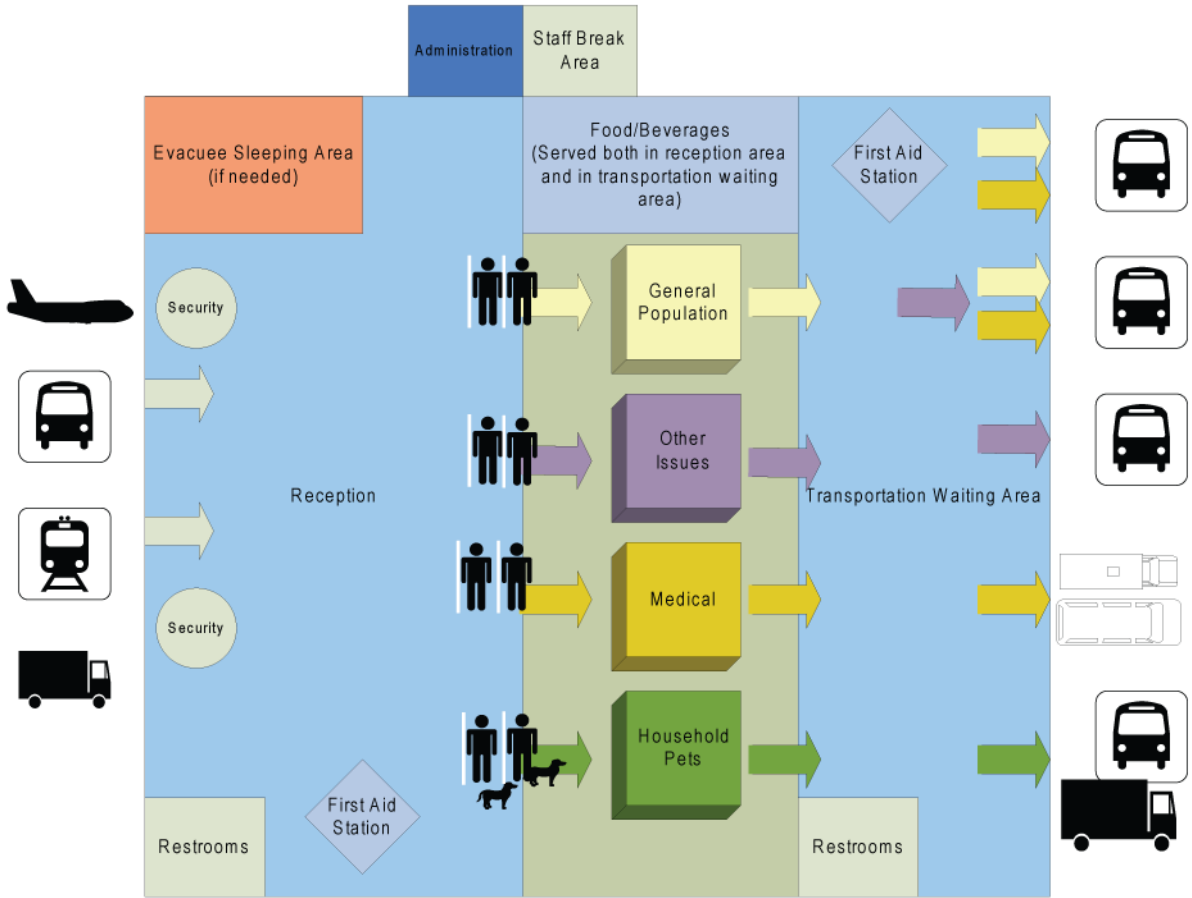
Administration

Staff Break Area

Evacuee Sleeping Area (if needed)

Food/Beverages (Served both in reception area and in transportation waiting area)

First Aid Station

Security

General Population

Other Issues

Reception

Transportation Waiting Area

Security

Medical

Household Pets

First Aid Station

Restrooms

Restrooms